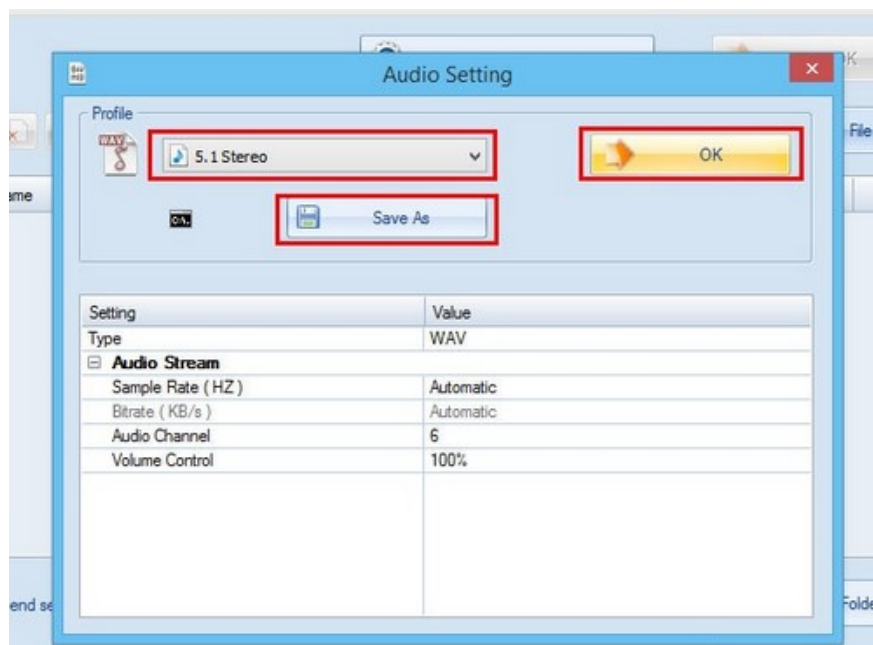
Audio Setting

Profile

WAV

5.1 Stereo

OK

Save As

| Setting | Value |
|---|---|
| Type | WAV |
| ⊟ Audio Stream | |
| Sample Rate ( HZ ) | Automatic |
| Bitrate ( KB/s ) | Automatic |
| Audio Channel | 6 |
| Volume Control | 100% |

ame

File

end se

Folde